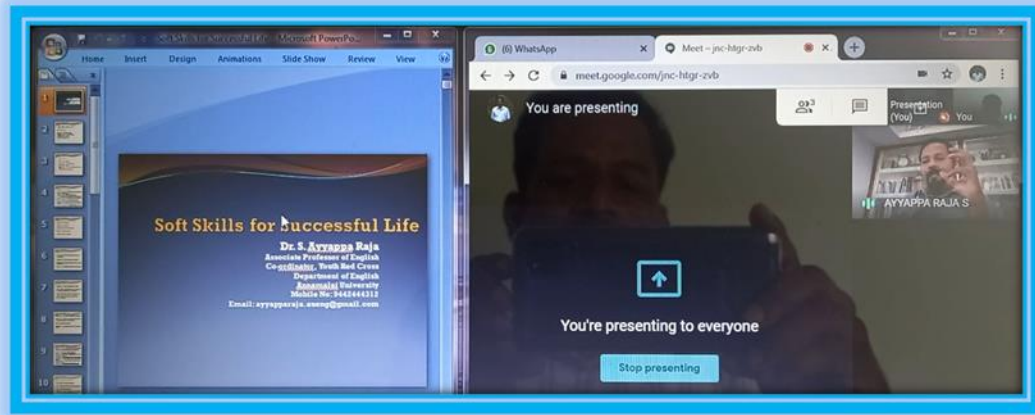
Soft Skills for Successful Life - Microsoft PowerPo...

Home Insert Design Animations Slide Show Review View

1
2
3
4
5
6
7
8
9
10

Soft Skills for Successful Life

Dr. S. Ayyappa Raja
Associate Professor of English
Co-ordinator, Youth Red Cross
Department of English
Annamalai University
Mobile No: 9442444312
Email: ayyapparaja.aucdoe@gmail.com

(6) WhatsApp

Meet – jnc-htgr-zvb

meet.google.com/jnc-htgr-zvb

You are presenting

3

Presentation (You)

You

AYYAPPA RAJA S

You're presenting to everyone

Stop presenting